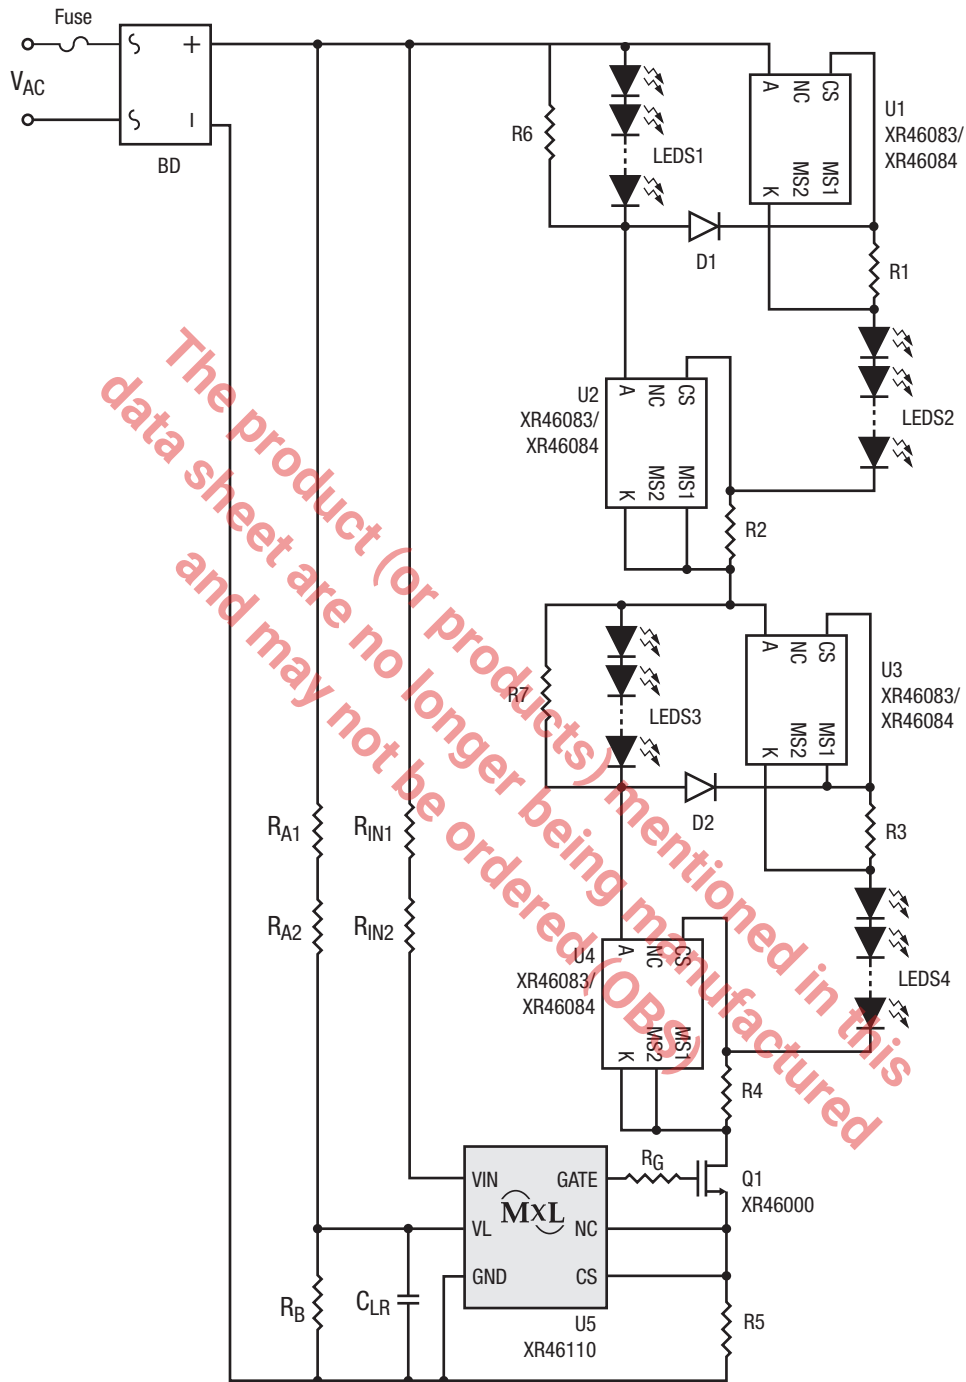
Fuse
$V_{AC}$
+
BD
R6
LEDS1
A NC CS
K MS2 MS1
U1
XR46083/
XR46084
D1
R1
LEDS2
U2
XR46083/
XR46084
A NC CS
K MS2 MS1
R2
R7
LEDS3
A NC CS
K MS2 MS1
U3
XR46083/
XR46084
D2
R3
LEDS4
$R_{A1}$
$R_{IN1}$
$R_{A2}$
$R_{IN2}$
U4
XR46083/
XR46084
A NC CS
K MS2 MS1
R4
$R_G$
Q1
XR46000
VIN
GATE
MxL
VL
NC
GND
CS
$R_B$
$C_{LR}$
U5
XR46110
R5

The product (or products) mentioned in this data sheet are no longer being manufactured and may not be ordered (OBS)